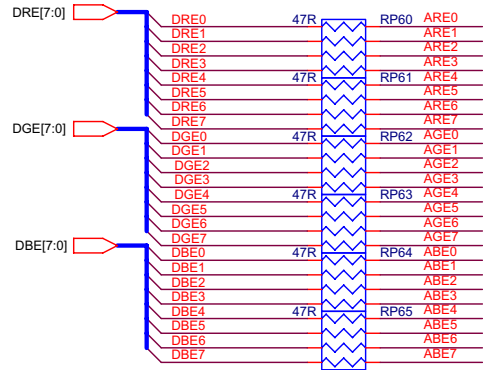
DRE[7:0]
DRE0 47R RP60 ARE0
DRE1 ARE1
DRE2 ARE2
DRE3 ARE3
DRE4 47R RP61 ARE4
DRE5 ARE5
DRE6 ARE6
DRE7 ARE7
DGE[7:0]
DGE0 47R RP62 AGE0
DGE1 AGE1
DGE2 AGE2
DGE3 AGE3
DGE4 47R RP63 AGE4
DGE5 AGE5
DGE6 AGE6
DGE7 AGE7
DBE[7:0]
DBE0 47R RP64 ABE0
DBE1 ABE1
DBE2 ABE2
DBE3 ABE3
DBE4 47R RP65 ABE4
DBE5 ABE5
DBE6 ABE6
DBE7 ABE7